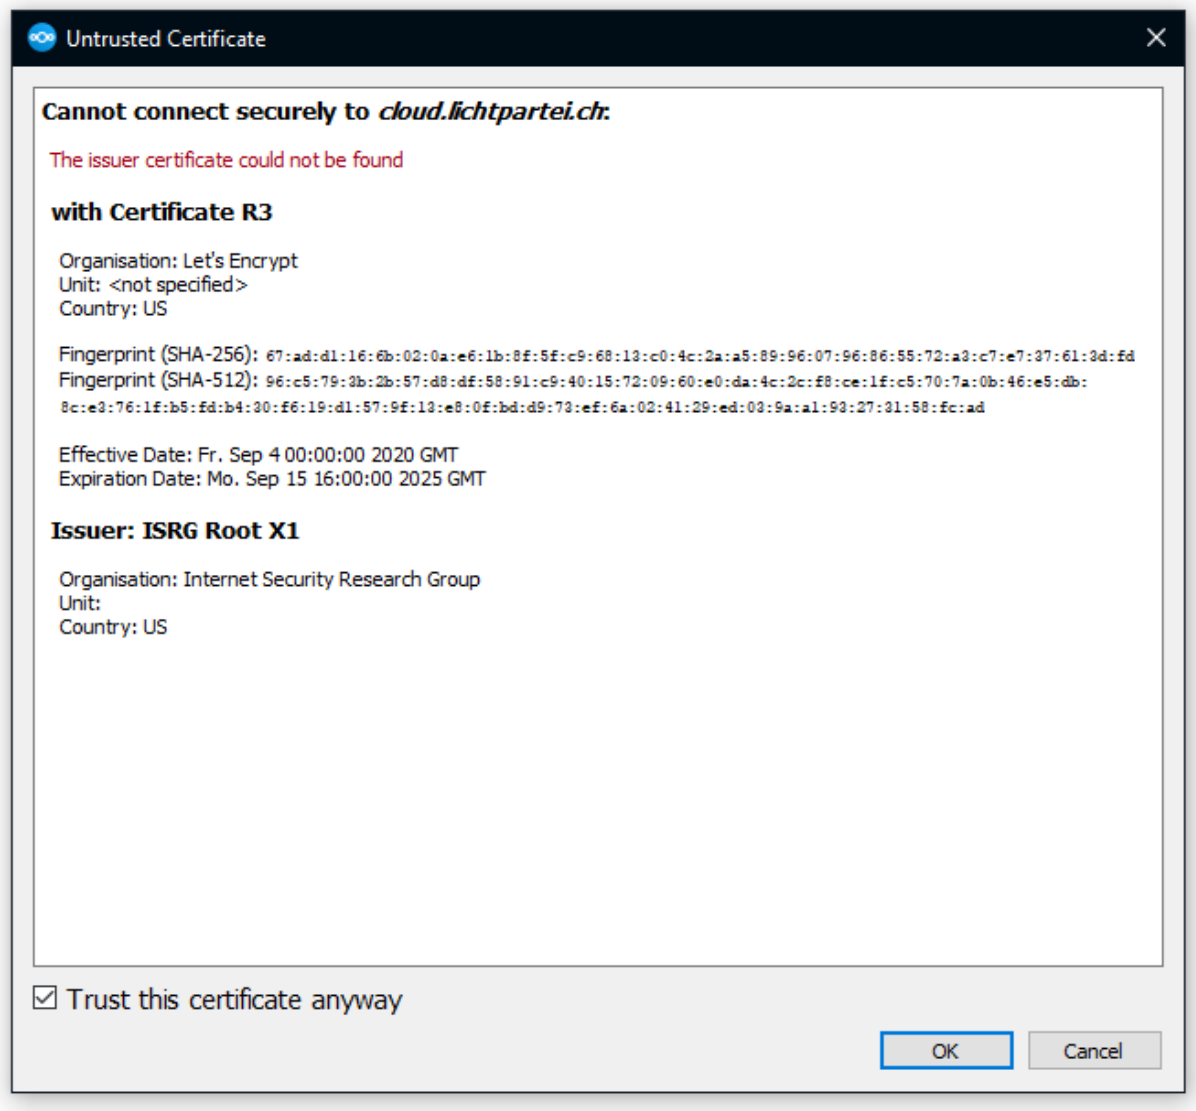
Untrusted Certificate

Cannot connect securely to *cloud.lichtpartei.ch*:

The issuer certificate could not be found

**with Certificate R3**

Organisation: Let's Encrypt
Unit: <not specified>
Country: US

Fingerprint (SHA-256): 67:ad:d1:16:6b:02:0a:e6:1b:8f:5f:c9:68:13:c0:4c:2a:a5:89:96:07:96:86:55:72:a3:c7:e7:37:61:3d:fd
Fingerprint (SHA-512): 96:c5:79:3b:2b:57:d8:df:58:91:c9:40:15:72:09:60:e0:da:4c:2c:f8:ce:1f:c5:70:7a:0b:46:e5:db:8c:e3:76:1f:b5:fd:b4:30:f6:19:d1:57:9f:13:e8:0f:bd:d9:73:ef:6a:02:41:29:ed:03:9a:a1:93:27:31:58:fc:ad

Effective Date: Fr. Sep 4 00:00:00 2020 GMT
Expiration Date: Mo. Sep 15 16:00:00 2025 GMT

**Issuer: ISRG Root X1**

Organisation: Internet Security Research Group
Unit:
Country: US

Trust this certificate anyway

OK

Cancel